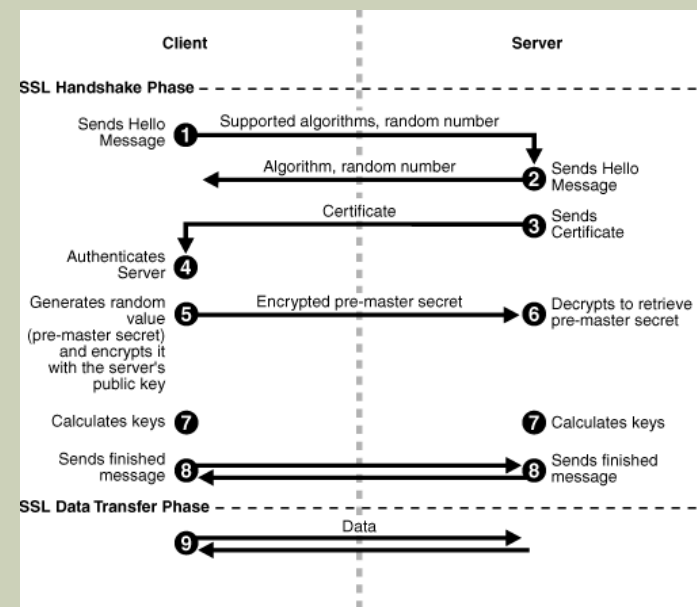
Client

Server

SSL Handshake Phase

Sends Hello Message 1

Supported algorithms, random number

Algorithm, random number

2 Sends Hello Message

Certificate

3 Sends Certificate

Authenticates Server 4

Generates random value (pre-master secret) and encrypts it with the server's public key 5

Encrypted pre-master secret

6 Decrypts to retrieve pre-master secret

Calculates keys 7

7 Calculates keys

Sends finished message 8

8 Sends finished message

SSL Data Transfer Phase

Data

9